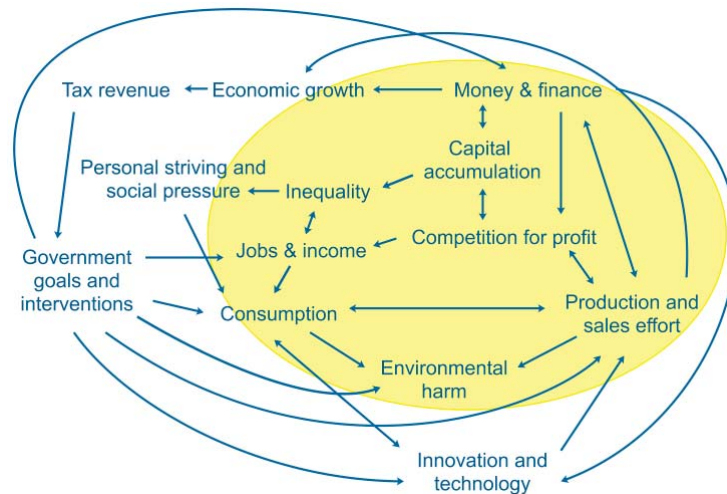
Tax revenue

Economic growth

Money & finance

Capital accumulation

Personal striving and social pressure

Inequality

Jobs & income

Competition for profit

Government goals and interventions

Consumption

Production and sales effort

Environmental harm

Innovation and technology